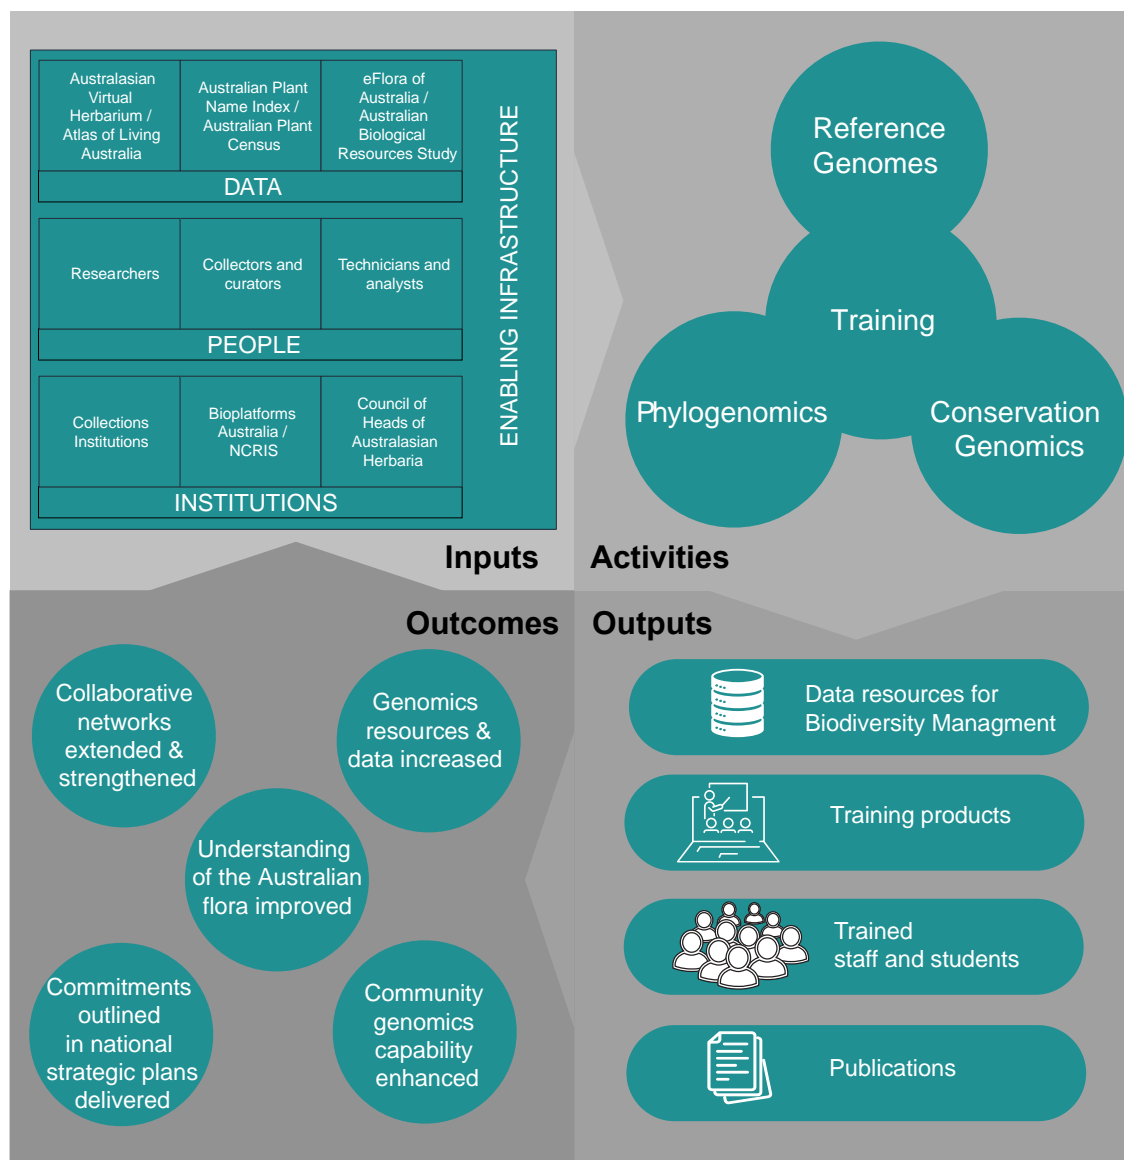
Australasian Virtual Herbarium / Atlas of Living Australia

Australian Plant Name Index / Australian Plant Census

eFlora of Australia / Australian Biological Resources Study

DATA

Researchers

Collectors and curators

Technicians and analysts

PEOPLE

Collections Institutions

Bioplatforms Australia / NCRIS

Council of Heads of Australasian Herbaria

INSTITUTIONS

ENABLING INFRASTRUCTURE

Reference Genomes

Training

Phylogenomics

Conservation Genomics

Inputs

Activities

Outcomes

Outputs

Collaborative networks extended & strengthened

Genomics resources & data increased

Understanding of the Australian flora improved

Commitments outlined in national strategic plans delivered

Community genomics capability enhanced

Data resources for Biodiversity Managment

Training products

Trained staff and students

Publications